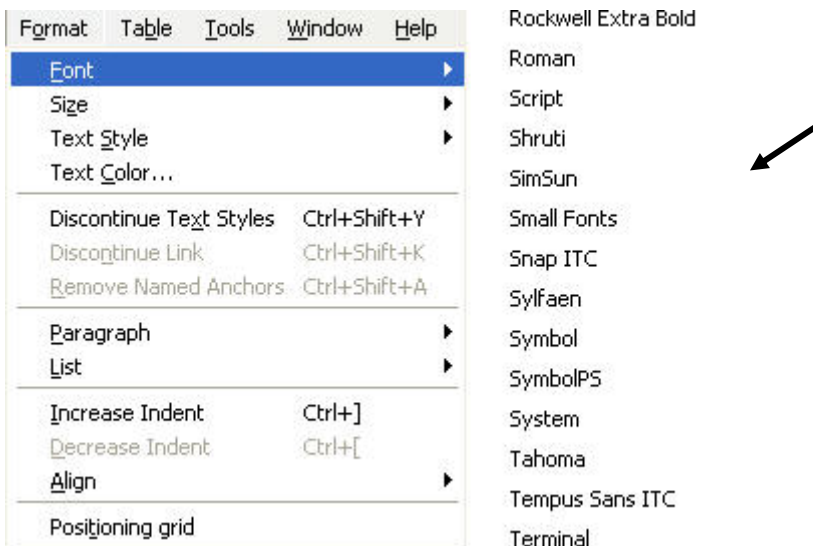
Format Table Tools Window Help

Font
Size
Text Style
Text Color...

Discontinue Text Styles Ctrl+Shift+Y
Discontinue Link Ctrl+Shift+K
Remove Named Anchors Ctrl+Shift+A

Paragraph
List

Increase Indent Ctrl+]
Decrease Indent Ctrl+[
Align

Positioning grid

Rockwell Extra Bold
Roman
Script
Shruti
SimSun
Small Fonts
Snap ITC
Sylfaen
Symbol
SymbolPS
System
Tahoma
Tempus Sans ITC
Terminal